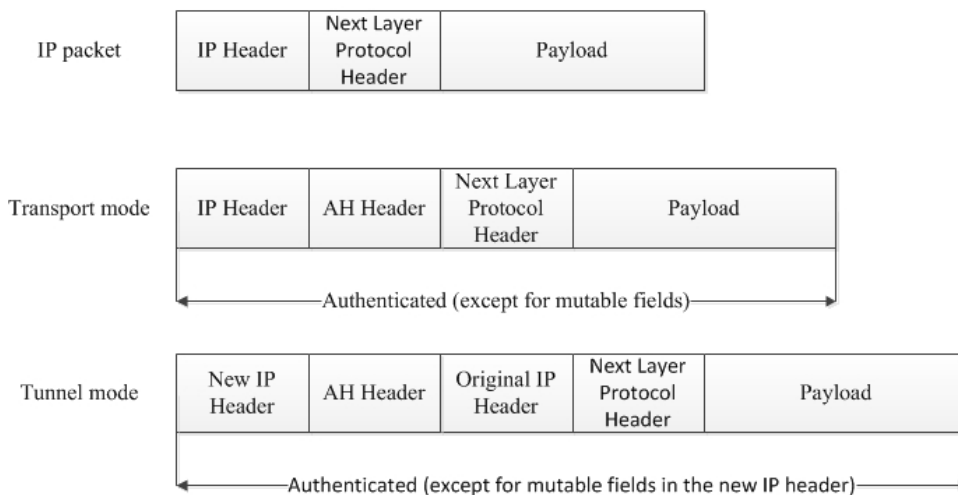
IP packet

| IP Header | Next Layer Protocol Header | Payload |
|---|---|---|

Transport mode

| IP Header | AH Header | Next Layer Protocol Header | Payload |
|---|---|---|---|

Authenticated (except for mutable fields)

Tunnel mode

| New IP Header | AH Header | Original IP Header | Next Layer Protocol Header | Payload |
|---|---|---|---|---|

Authenticated (except for mutable fields in the new IP header)